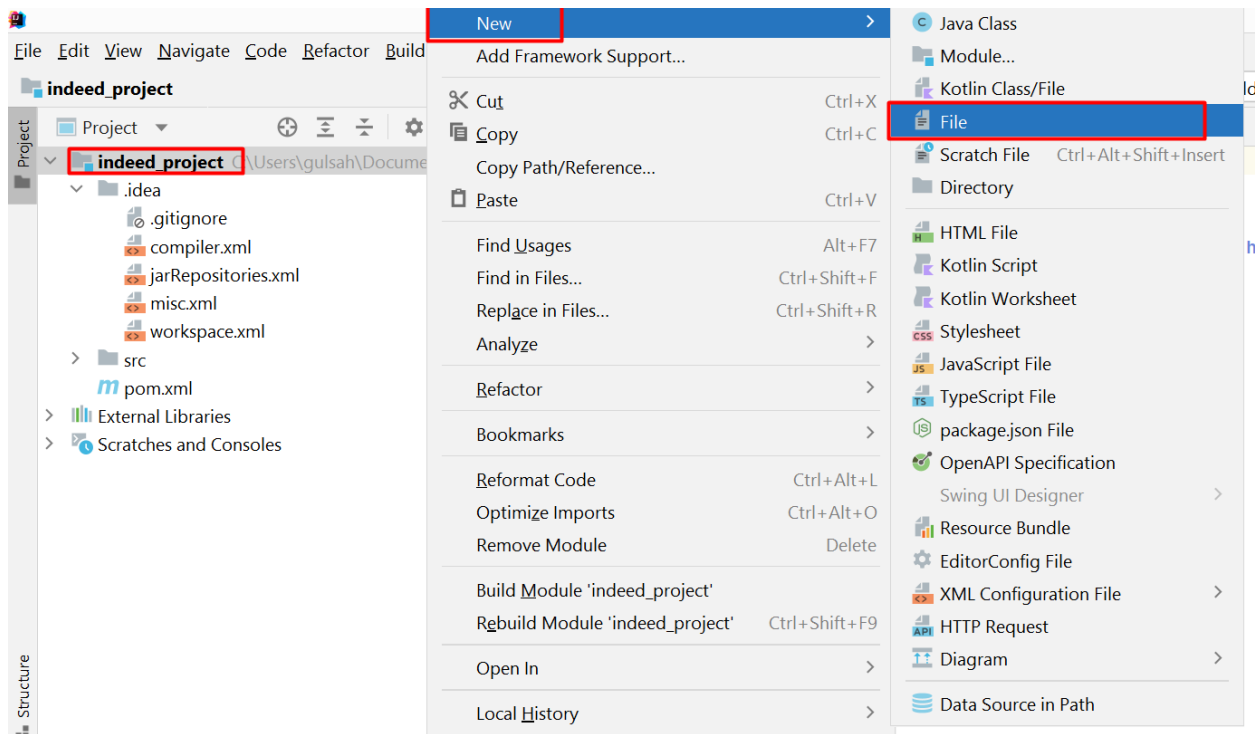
File Edit View Navigate Code Refactor Build

indeed_project

Project

Project

indeed_project C:\Users\gulsah\Docume

.idea

.gitignore

compiler.xml

jarRepositories.xml

misc.xml

workspace.xml

src

pom.xml

External Libraries

Scratches and Consoles

Structure

New

Add Framework Support...

Cut Ctrl+X

Copy Ctrl+C

Copy Path/Reference...

Paste Ctrl+V

Find Usages Alt+F7

Find in Files... Ctrl+Shift+F

Replace in Files... Ctrl+Shift+R

Analyze

Refactor

Bookmarks

Reformat Code Ctrl+Alt+L

Optimize Imports Ctrl+Alt+O

Remove Module Delete

Build Module 'indeed_project'

Rebuild Module 'indeed_project' Ctrl+Shift+F9

Open In

Local History

Java Class

Module...

Kotlin Class/File

File

Scratch File Ctrl+Alt+Shift+Insert

Directory

HTML File

Kotlin Script

Kotlin Worksheet

Stylesheet

JavaScript File

TypeScript File

package.json File

OpenAPI Specification

Swing UI Designer

Resource Bundle

EditorConfig File

XML Configuration File

HTTP Request

Diagram

Data Source in Path